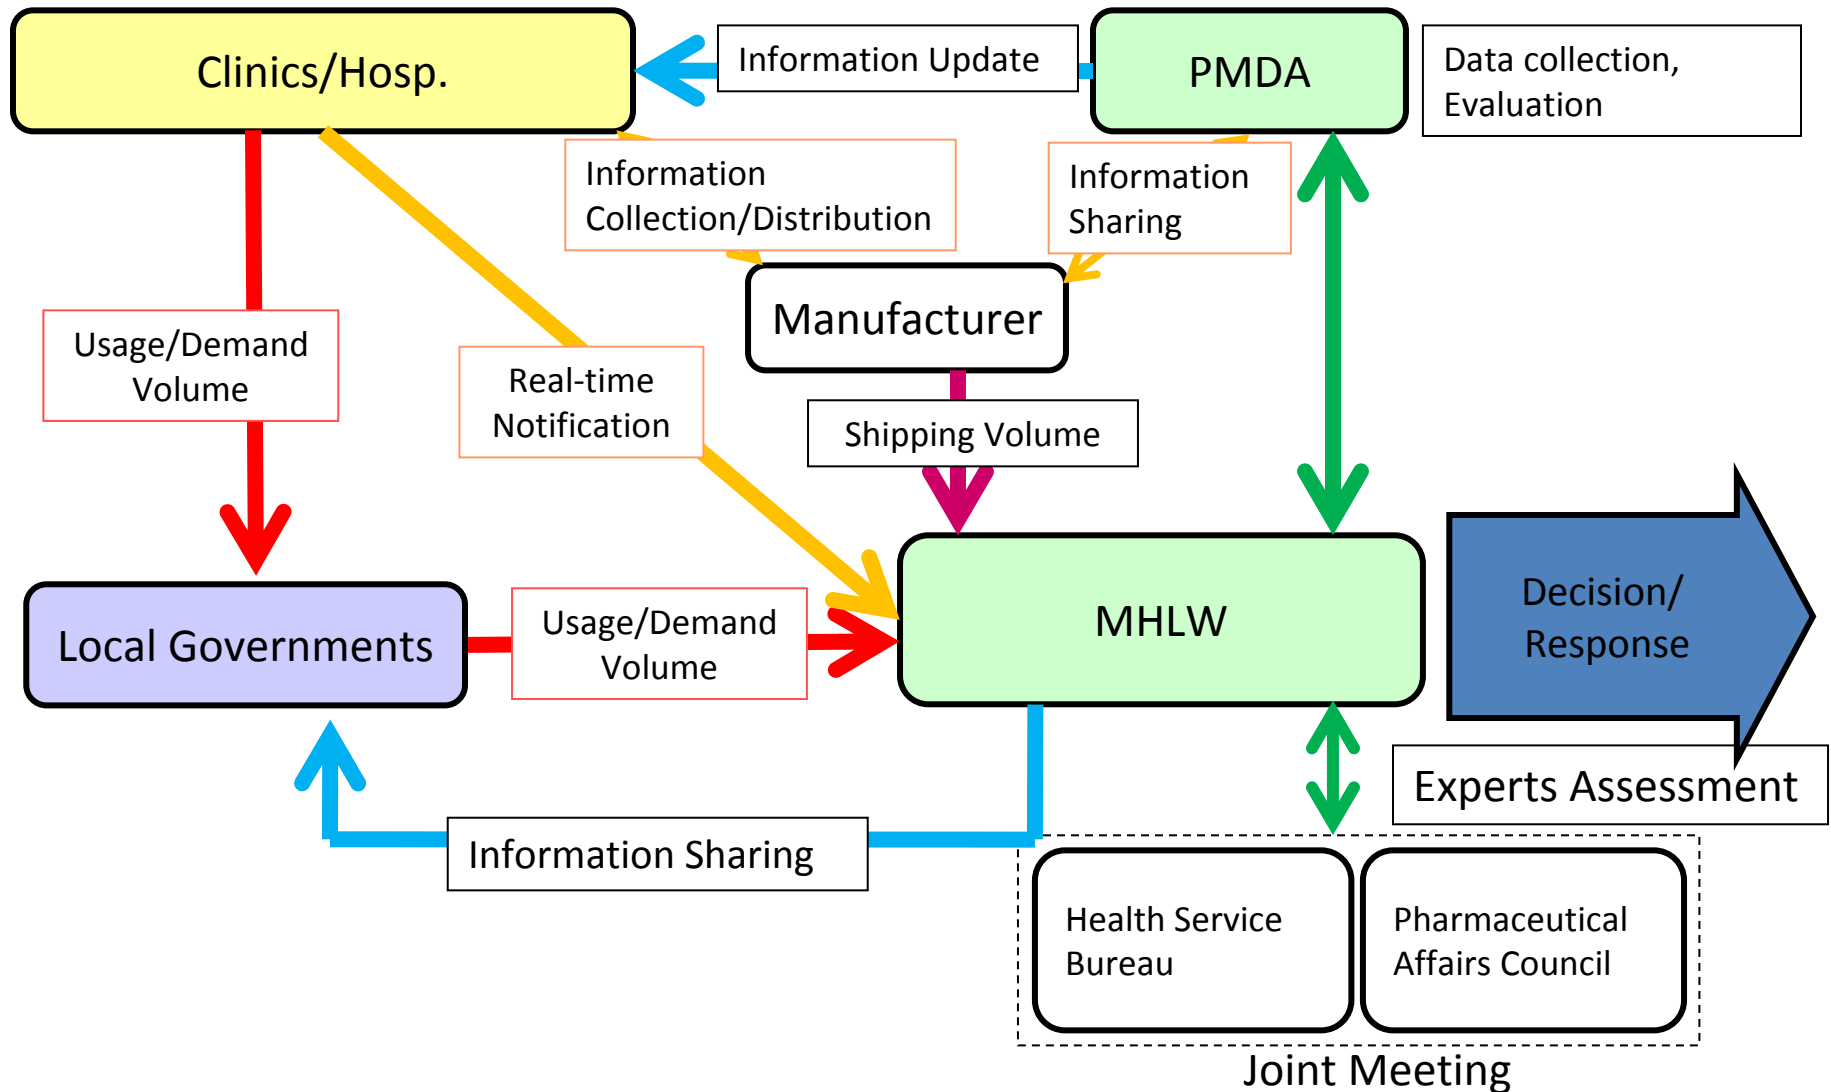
Clinics/Hosp.

Information Update

PMDA

Data collection, Evaluation

Information Collection/Distribution

Information Sharing

Manufacturer

Usage/Demand Volume

Real-time Notification

Shipping Volume

Local Governments

Usage/Demand Volume

MHLW

Decision/ Response

Experts Assessment

Information Sharing

Health Service Bureau

Pharmaceutical Affairs Council

Joint Meeting